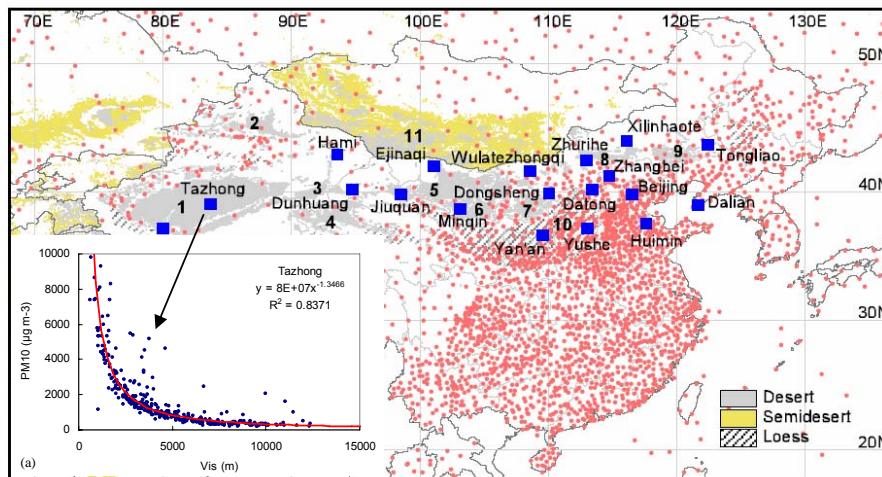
70E 80E 90E 100E 110E 120E 130E

50N
40N
30N
20N

2
Hami
11
Ejinaqi
Wulatezhongqi
Zhurihe
Xilinhaote
8
Zhangbei
9
Tongliao
Tazhong
1
3
Dunhuang
4
Jiuquan
5
Minqin
6
Dongsheng
7
Datong
Beijing
Dalian
10
Yan'an
Yushe
Huimin

Tazhong
$y = 8E+07x^{-1.3466}$
$R^2 = 0.8371$

PM10 ($\mu$g m-3)
10000
8000
6000
4000
2000
0
0 5000 10000 15000
Vis (m)
(a)

Desert
Semidesert
Loess